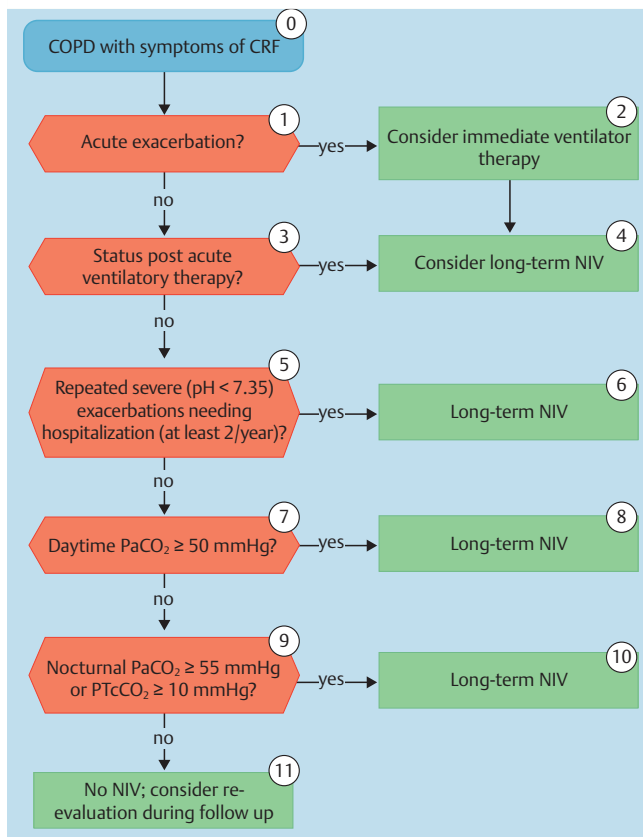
0
COPD with symptoms of CRF

1
Acute exacerbation?
yes
2
Consider immediate ventilator therapy

no

3
Status post acute ventilatory therapy?
yes
4
Consider long-term NIV

no

5
Repeated severe (pH < 7.35) exacerbations needing hospitalization (at least 2/year)?
yes
6
Long-term NIV

no

7
Daytime $PaCO_2 \geq 50$ mmHg?
yes
8
Long-term NIV

no

9
Nocturnal $PaCO_2 \geq 55$ mmHg or $PTcCO_2 \geq 10$ mmHg?
yes
10
Long-term NIV

no

11
No NIV; consider re-evaluation during follow up